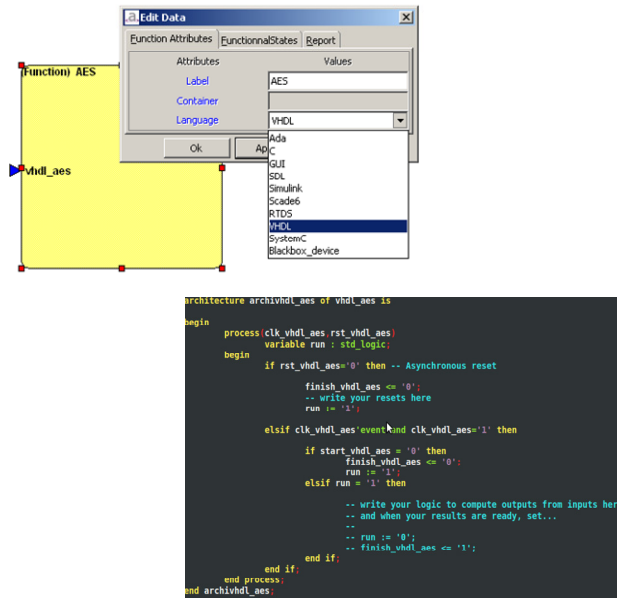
Edit Data

Function Attributes | FunctionnalStates | Report

| Attributes | Values |
|---|---|
| Label | AES |
| Container | |
| Language | VHDL |

Ada
C
GUI
SDL
Simulink
Scade6
RTDS
VHDL
SystemC
Blackbox_device

Ok
Ap

(Function) AES

vhdl_aes

architecture archivhdl_aes of vhdl_aes is

begin
process(clk_vhdl_aes,rst_vhdl_aes)
variable run : std_logic;
begin
if rst_vhdl_aes='0' then -- Asynchronous reset

finish_vhdl_aes <= '0';
-- write your resets here
run := '1';

elsif clk_vhdl_aes'event and clk_vhdl_aes='1' then

if start_vhdl_aes = '0' then
finish_vhdl_aes <= '0';
run := '1';
elsif run = '1' then

-- write your logic to compute outputs from inputs her
-- and when your results are ready, set...
--
-- run := '0';
-- finish_vhdl_aes <= '1';
end if;
end if;
end process;
end archivhdl_aes;